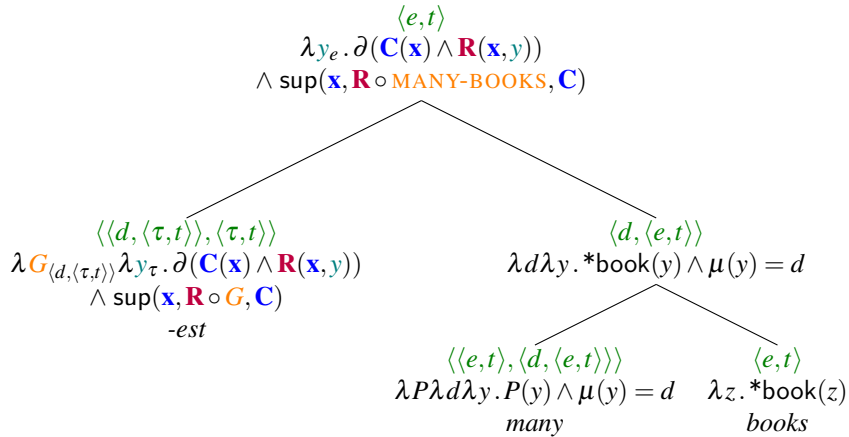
$\langle e,t\rangle$
$\lambda y_e\,.\,\partial(\mathbf{C}(\mathbf{x}) \wedge \mathbf{R}(\mathbf{x},y))$
$\wedge\ \mathsf{sup}(\mathbf{x}, \mathbf{R} \circ \text{MANY-BOOKS}, \mathbf{C})$

$\langle\langle d,\langle \tau,t\rangle\rangle,\langle \tau,t\rangle\rangle$
$\lambda G_{\langle d,\langle \tau,t\rangle\rangle} \lambda y_\tau\,.\,\partial(\mathbf{C}(\mathbf{x}) \wedge \mathbf{R}(\mathbf{x},y))$
$\wedge\ \mathsf{sup}(\mathbf{x}, \mathbf{R} \circ G, \mathbf{C})$
-est

$\langle d,\langle e,t\rangle\rangle$
$\lambda d \lambda y\,.\,{}^*\mathsf{book}(y) \wedge \mu(y) = d$

$\langle\langle e,t\rangle,\langle d,\langle e,t\rangle\rangle\rangle$
$\lambda P \lambda d \lambda y\,.\,P(y) \wedge \mu(y) = d$
many

$\langle e,t\rangle$
$\lambda z\,.\,{}^*\mathsf{book}(z)$
books